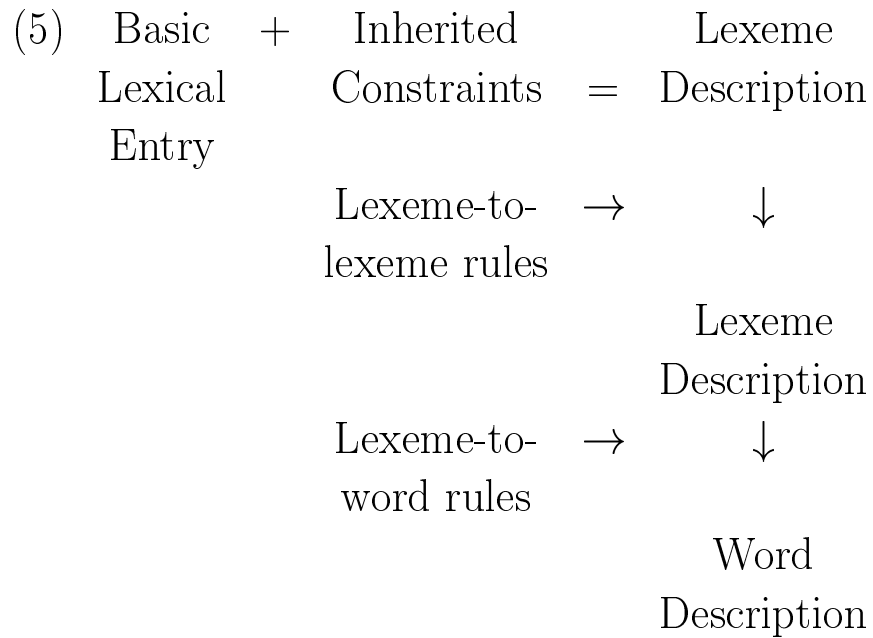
(5) Basic Lexical Entry + Inherited Constraints = Lexeme Description

Lexeme-to-lexeme rules $\rightarrow$ $\downarrow$

Lexeme Description

Lexeme-to-word rules $\rightarrow$ $\downarrow$

Word Description